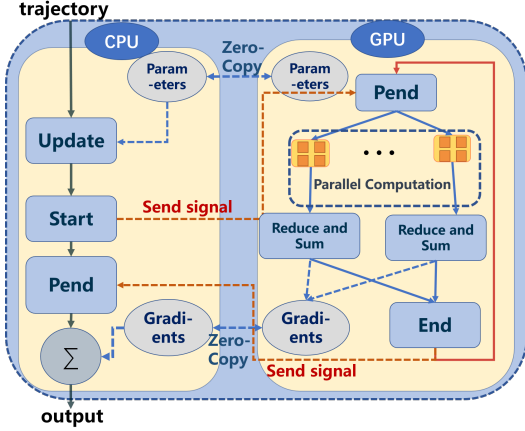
trajectory

CPU

Zero-Copy

GPU

Param-eters

Param-eters

Pend

Update

Parallel Computation

Start

Send signal

Reduce and Sum

Reduce and Sum

Pend

Gradi-ents

Gradi-ents

End

Zero-Copy

$\sum$

Send signal

output